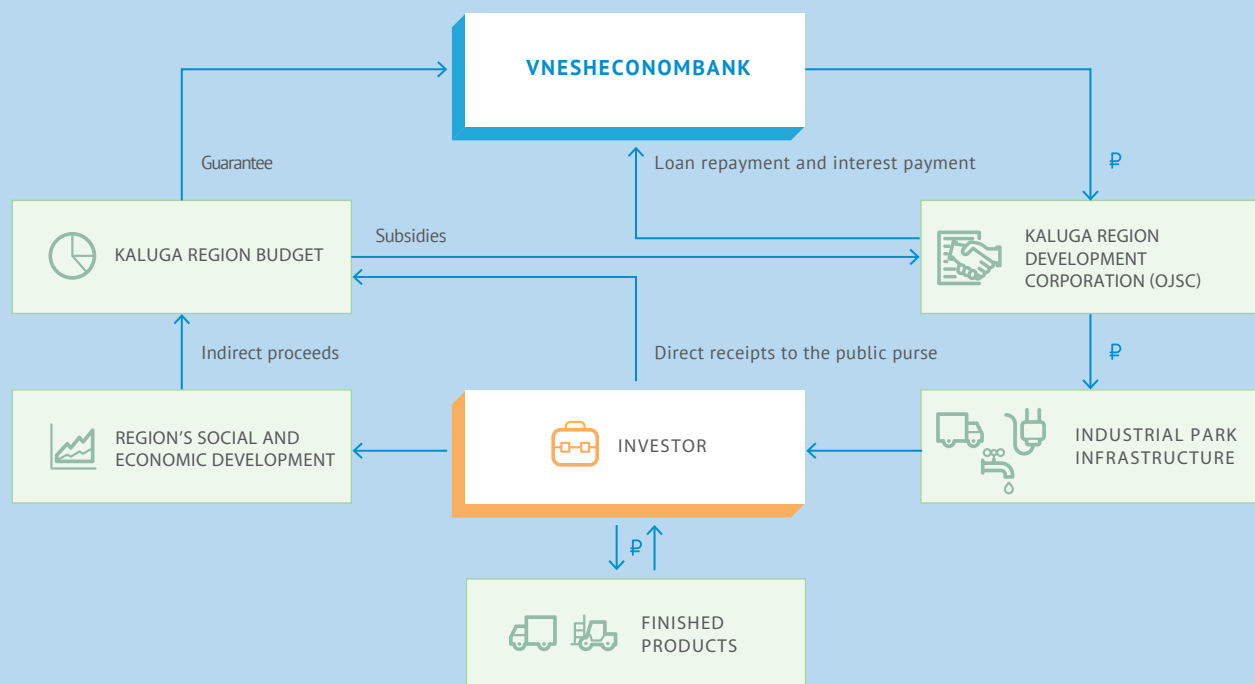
VNESHECONOMBANK

Guarantee

Loan repayment and interest payment

₽

KALUGA REGION BUDGET

Subsidies

KALUGA REGION DEVELOPMENT CORPORATION (OJSC)

Indirect proceeds

Direct receipts to the public purse

₽

REGION'S SOCIAL AND ECONOMIC DEVELOPMENT

INVESTOR

INDUSTRIAL PARK INFRASTRUCTURE

₽

FINISHED PRODUCTS